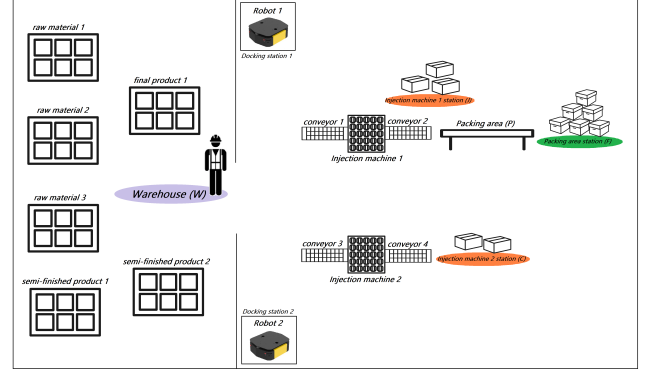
raw material 1

raw material 2

raw material 3

semi-finished product 1

final product 1

semi-finished product 2

Warehouse (W)

Robot 1

Docking station 1

Injection machine 1 station (I)

conveyor 1

conveyor 2

Injection machine 1

Packing area (P)

Packing area station (F)

conveyor 3

conveyor 4

Injection machine 2 station (C)

Injection machine 2

Docking station 2

Robot 2